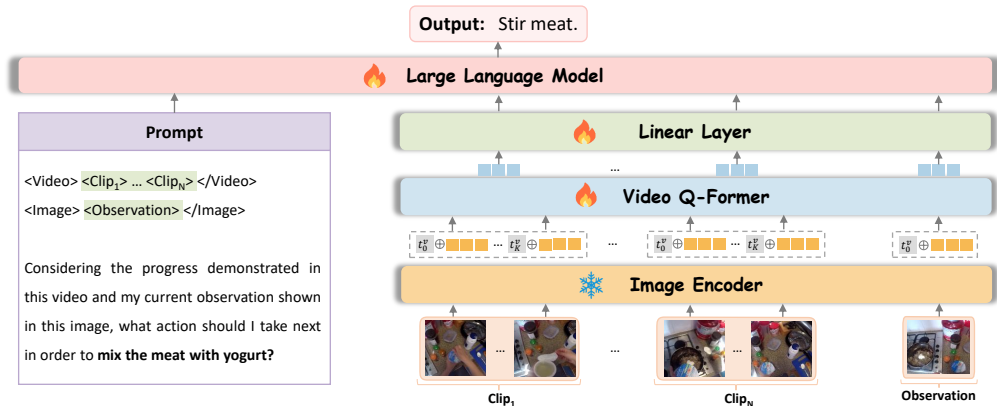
**Output:** Stir meat.

Large Language Model

Prompt

<Video> <Clip$_1$> … <Clip$_N$> </Video>

<Image> <Observation> </Image>

Considering the progress demonstrated in this video and my current observation shown in this image, what action should I take next in order to **mix the meat with yogurt?**

Linear Layer

…

Video Q-Former

$t_0^v$ $\oplus$ … $t_K^v$ $\oplus$ … $t_0^v$ $\oplus$ … $t_K^v$ $\oplus$ $t_0^v$ $\oplus$

Image Encoder

…

…

…

Clip$_1$

Clip$_N$

Observation